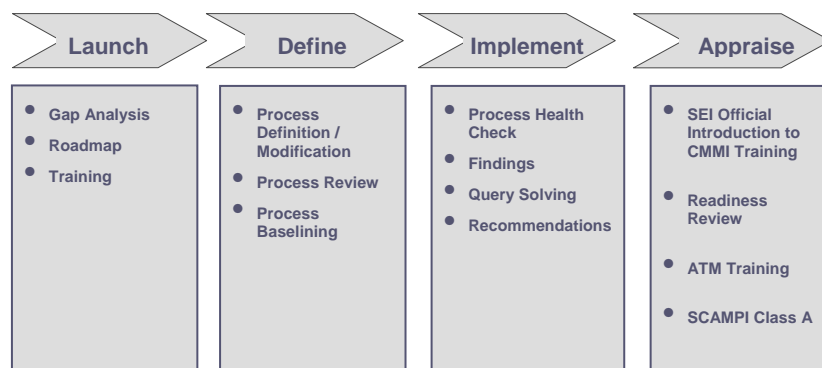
Launch

- Gap Analysis
- Roadmap
- Training

Define

- Process Definition / Modification
- Process Review
- Process Baselining

Implement

- Process Health Check
- Findings
- Query Solving
- Recommendations

Appraise

- SEI Official Introduction to CMMI Training
- Readiness Review
- ATM Training
- SCAMPI Class A